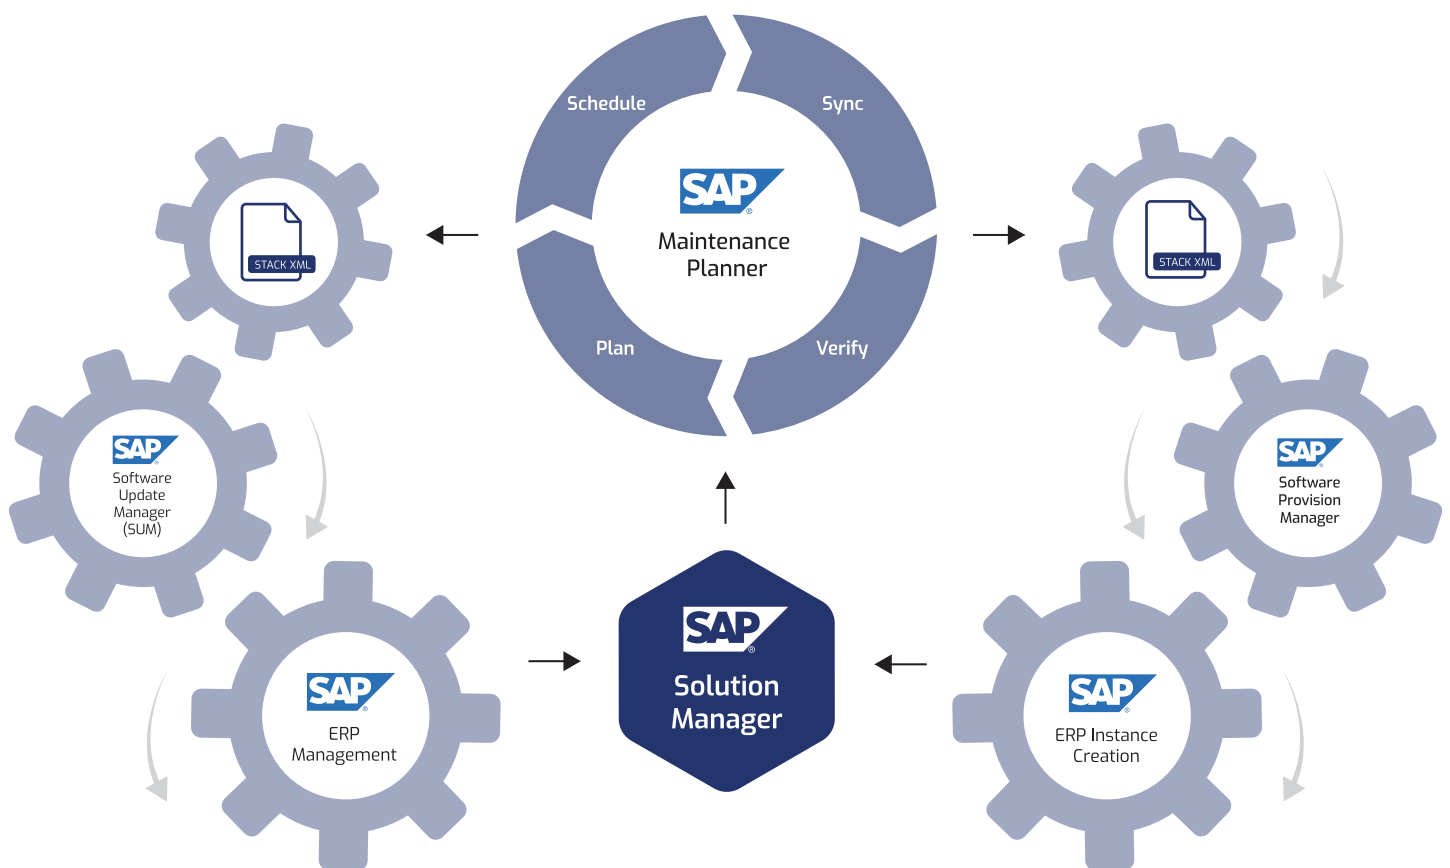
Schedule
Sync
SAP
Maintenance Planner
Plan
Verify

STACK XML

STACK XML

SAP
Software Update Manager (SUM)

SAP
Software Provision Manager

SAP
ERP Management

SAP
Solution Manager

SAP
ERP Instance Creation